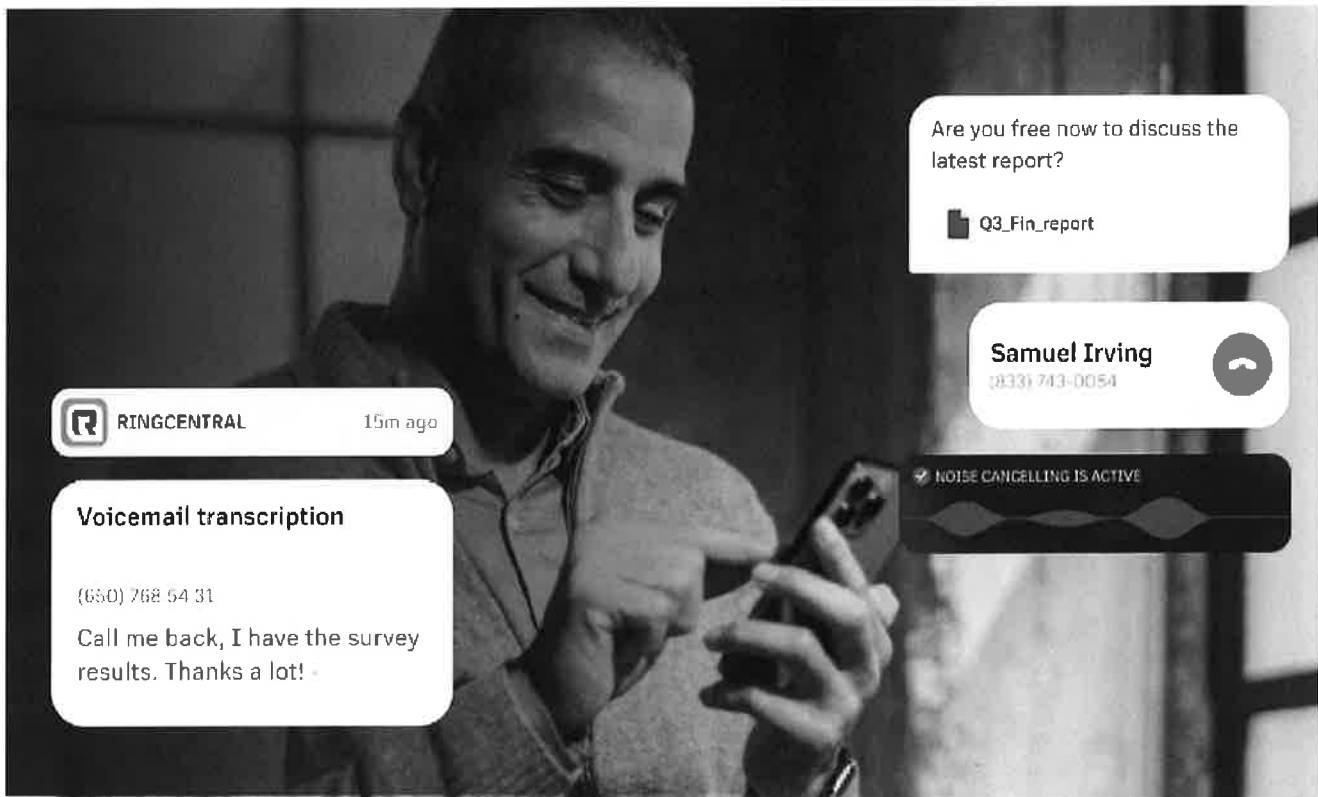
Are you free now to discuss the latest report?

Q3_Fin_report

Samuel Irving
(833) 743-0054

RINGCENTRAL 15m ago

NOISE CANCELLING IS ACTIVE

Voicemail transcription

(650) 768 54 31

Call me back, I have the survey results. Thanks a lot!